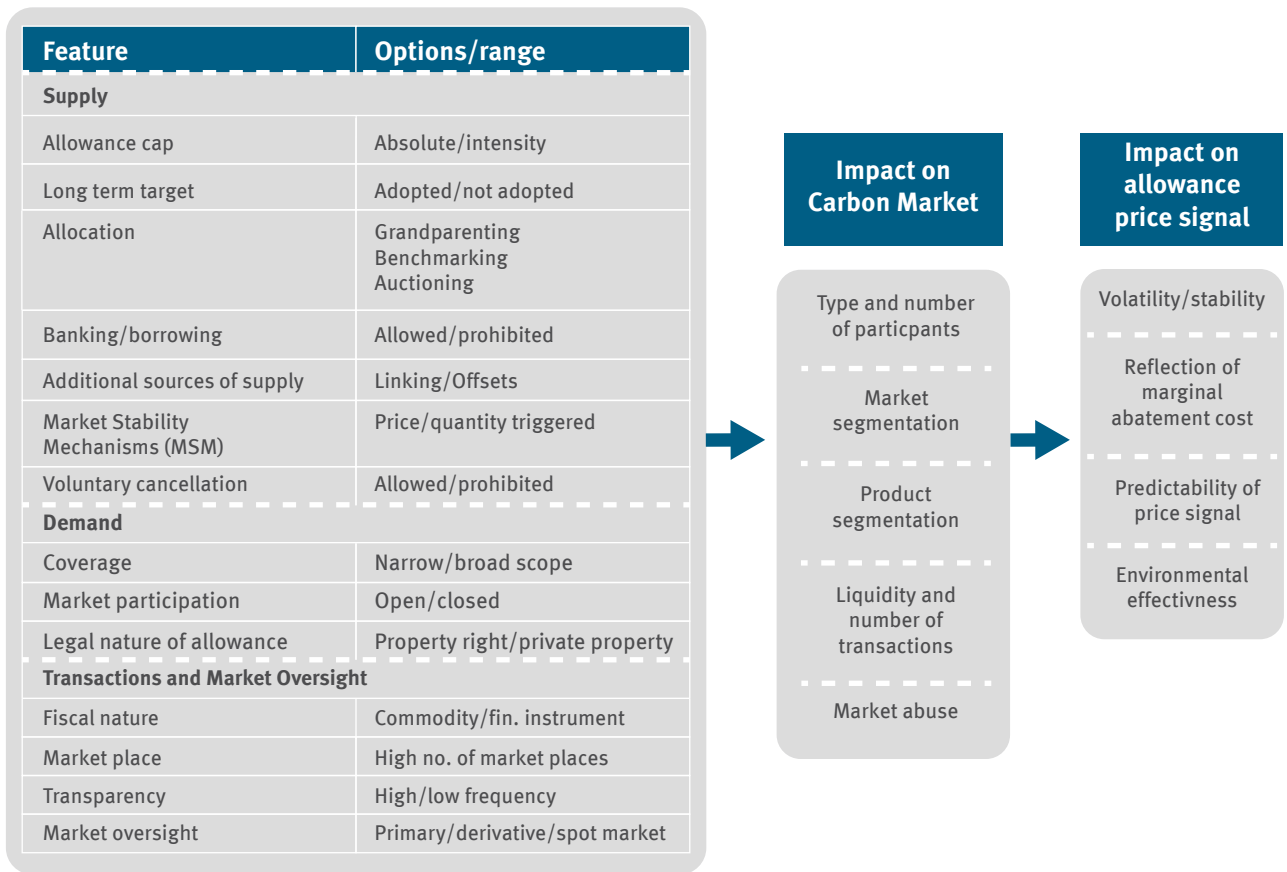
| Feature | Options/range |
|---|---|
| **Supply** | |
| Allowance cap | Absolute/intensity |
| Long term target | Adopted/not adopted |
| Allocation | Grandparenting Benchmarking Auctioning |
| Banking/borrowing | Allowed/prohibited |
| Additional sources of supply | Linking/Offsets |
| Market Stability Mechanisms (MSM) | Price/quantity triggered |
| Voluntary cancellation | Allowed/prohibited |
| **Demand** | |
| Coverage | Narrow/broad scope |
| Market participation | Open/closed |
| Legal nature of allowance | Property right/private property |
| **Transactions and Market Oversight** | |
| Fiscal nature | Commodity/fin. instrument |
| Market place | High no. of market places |
| Transparency | High/low frequency |
| Market oversight | Primary/derivative/spot market |

Impact on Carbon Market

Type and number of particpants

Market segmentation

Product segmentation

Liquidity and number of transactions

Market abuse

Impact on allowance price signal

Volatility/stability

Reflection of marginal abatement cost

Predictability of price signal

Environmental effectivness